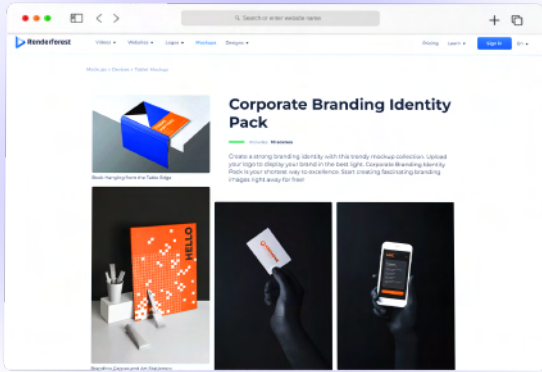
Search or enter website name

Renderforest

Videos ▾ Websites ▾ Logos ▾ Mockups Designs ▾

Pricing Learn ▾ Sign In EN ▾

Mockups > Devices > Tablet Mockups

Corporate Branding Identity Pack

Includes 19 mockups

Create a strong branding identity with this trendy mockup collection. Upload your logo to display your brand in the best light. Corporate Branding Identity Pack is your shortest way to excellence. Start creating fascinating branding images right away for free!

Book Hanging from the Table Edge

HELLO

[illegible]